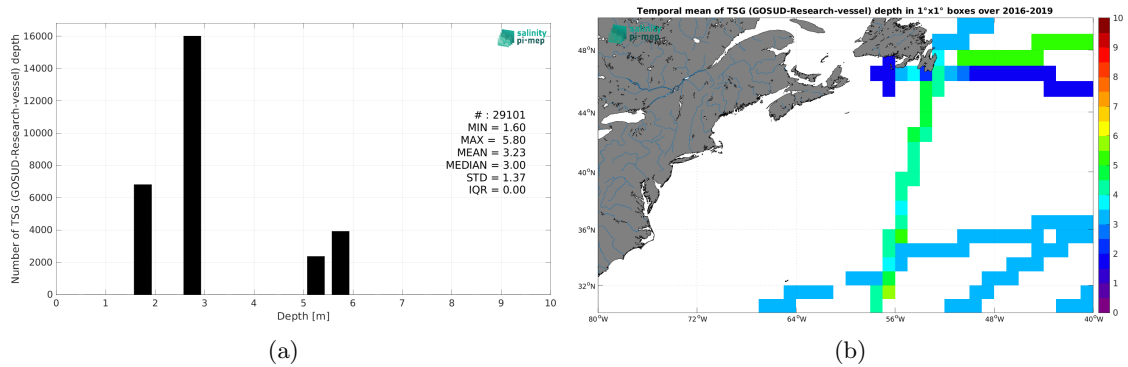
Number of TSG (GOSUD-Research-vessel) depth

16000
14000
12000
10000
8000
6000
4000
2000
0

0 1 2 3 4 5 6 7 8 9 10

Depth [m]

salinity pi-mep

# : 29101
MIN = 1.60
MAX = 5.80
MEAN = 3.23
MEDIAN = 3.00
STD = 1.37
IQR = 0.00

(a)

Temporal mean of TSG (GOSUD-Research-vessel) depth in 1°x1° boxes over 2016-2019

salinity pi-mep

48°N
44°N
40°N
36°N
32°N

80°W 72°W 64°W 56°W 48°W 40°W

10
9
8
7
6
5
4
3
2
1
0

(b)